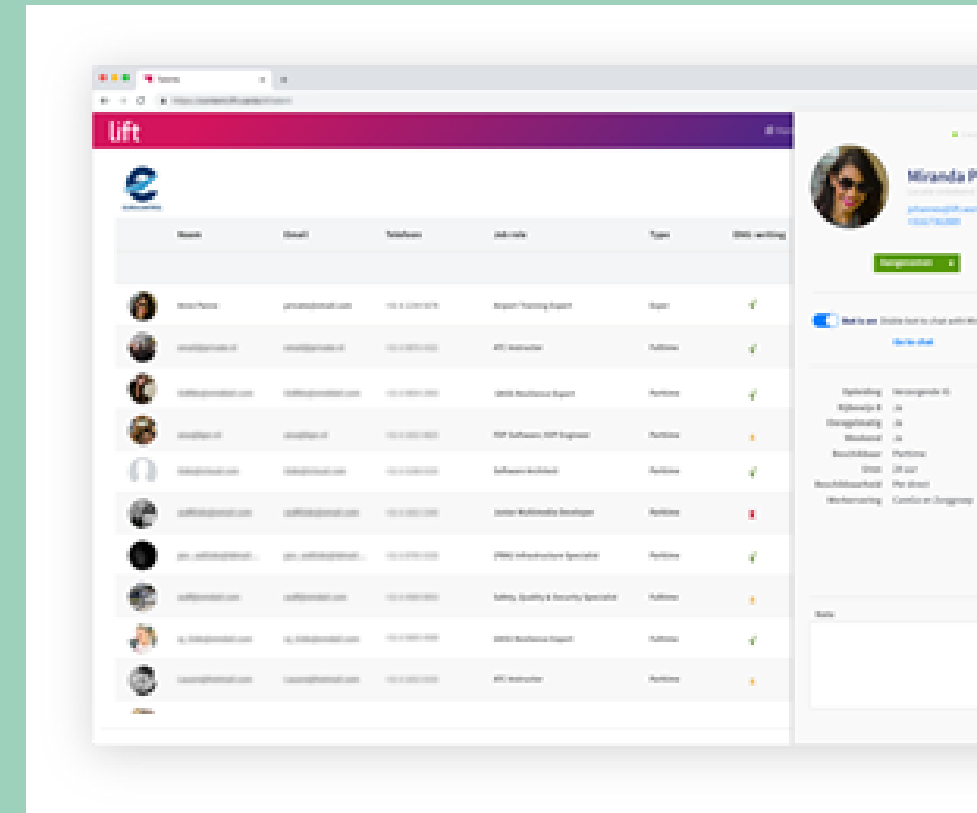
lift

| | Name | Email | Telefoon | Job role | Type | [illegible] |
|---|---|---|---|---|---|---|
| | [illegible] | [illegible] | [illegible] | Airport Training Expert | Expat | |
| | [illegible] | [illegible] | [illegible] | ATC Instructor | Fulltime | |
| | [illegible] | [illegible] | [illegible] | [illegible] Resilience Expert | Parttime | |
| | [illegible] | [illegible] | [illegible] | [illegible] Software, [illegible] Engineer | Parttime | |
| | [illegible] | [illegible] | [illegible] | Software Architect | Parttime | |
| | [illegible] | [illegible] | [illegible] | Junior Multimedia Developer | Parttime | |
| | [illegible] | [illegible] | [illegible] | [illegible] Infrastructure Specialist | Parttime | |
| | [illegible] | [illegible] | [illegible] | Safety, Quality & Security Specialist | Fulltime | |
| | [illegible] | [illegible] | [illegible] | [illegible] Resilience Expert | Parttime | |
| | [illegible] | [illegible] | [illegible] | ATC Instructor | Parttime | |

Miranda P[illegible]

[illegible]

Opleiding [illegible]
Rijbewijs B Ja
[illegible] Ja
Weekend Ja
Beschikbaar Parttime
Uren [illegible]
Beschikbaarheid Per direct
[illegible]

Note